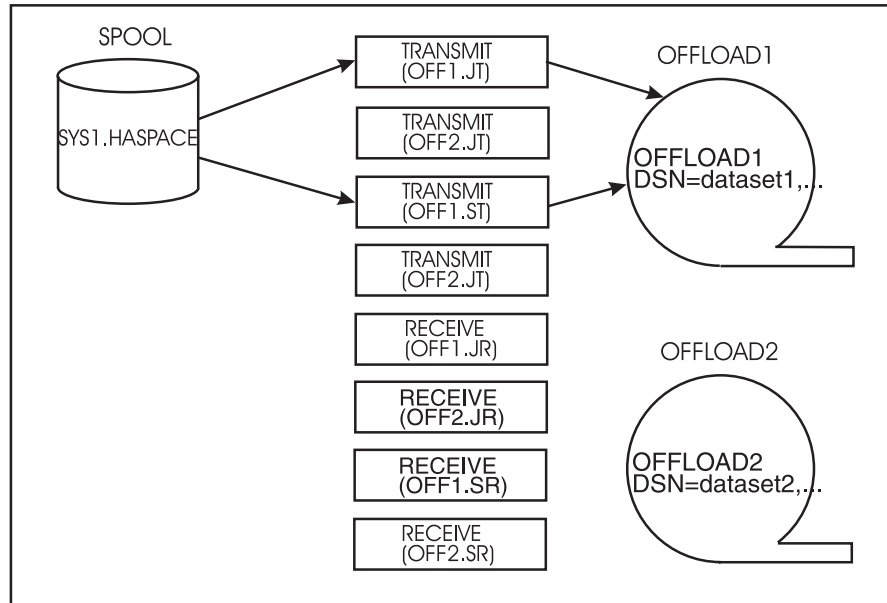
SPOOL

SYS1.HASPACE

TRANSMIT (OFF1.JT)

TRANSMIT (OFF2.JT)

TRANSMIT (OFF1.ST)

TRANSMIT (OFF2.JT)

RECEIVE (OFF1.JR)

RECEIVE (OFF2.JR)

RECEIVE (OFF1.SR)

RECEIVE (OFF2.SR)

OFFLOAD1

OFFLOAD1
DSN=dataset1,...

OFFLOAD2

OFFLOAD2
DSN=dataset2,...